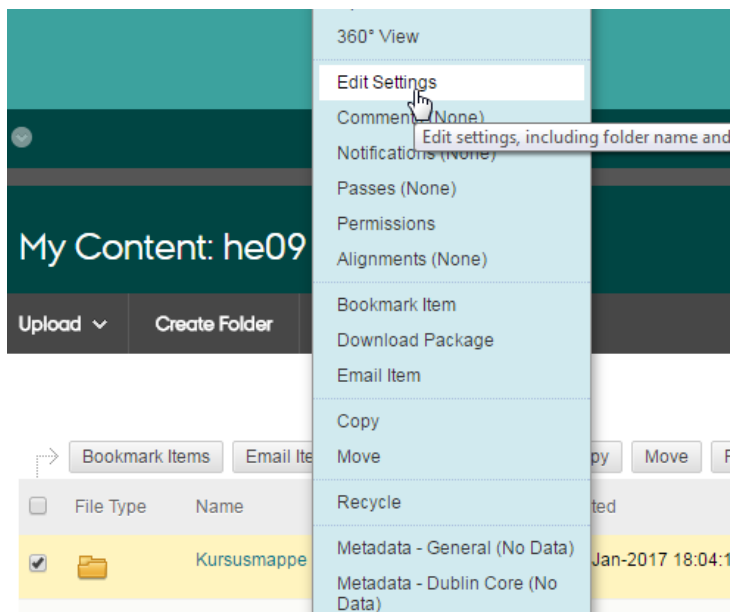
360° View
Edit Settings
Comments (None)
Edit settings, including folder name and
Notifications (None)
Passes (None)
Permissions
Alignments (None)
Bookmark Item
Download Package
Email Item
Copy
Move
Recycle
Metadata - General (No Data)
Metadata - Dublin Core (No Data)

My Content: he09

Upload
Create Folder

Bookmark Items
Email Ite
py
Move
F

File Type
Name
ted

Kursusmappe
Jan-2017 18:04:1